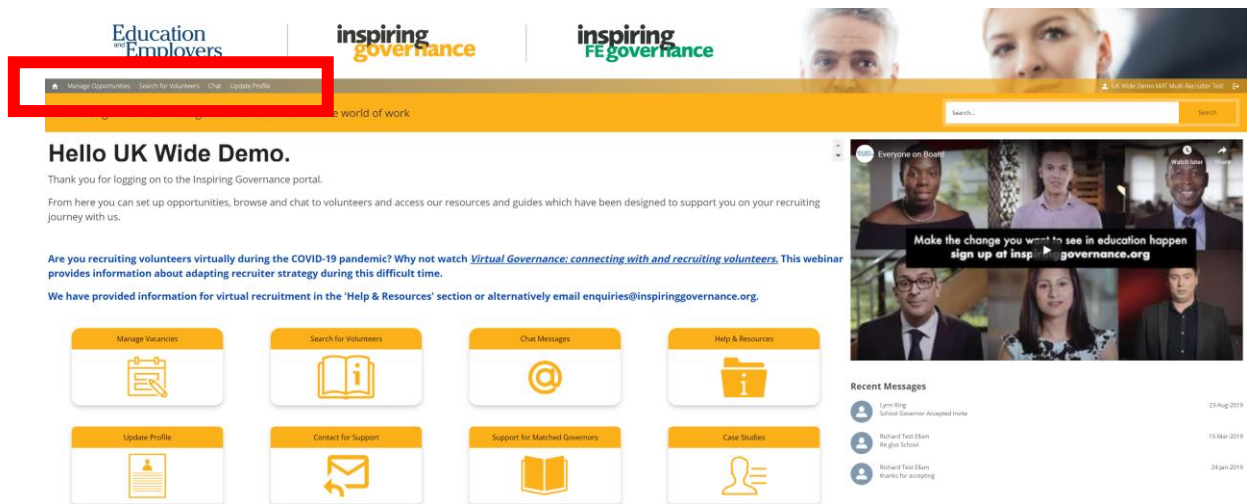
Education and Employers

inspiring governance

inspiring FE governance

Manage Opportunities Search for Volunteers Chat Update Profile

UK Wide Demo MAT Multi-Recruiter Test

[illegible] e world of work

Search...

Search

Hello UK Wide Demo.

Thank you for logging on to the Inspiring Governance portal.

From here you can set up opportunities, browse and chat to volunteers and access our resources and guides which have been designed to support you on your recruiting journey with us.

Are you recruiting volunteers virtually during the COVID-19 pandemic? Why not watch *Virtual Governance: connecting with and recruiting volunteers.* This webinar provides information about adapting recruiter strategy during this difficult time.

We have provided information for virtual recruitment in the 'Help & Resources' section or alternatively email enquiries@inspiringgovernance.org.

Manage Vacancies

Search for Volunteers

Chat Messages

Help & Resources

Update Profile

Contact for Support

Support for Matched Governors

Case Studies

Everyone on Board

Watch later

Share

Make the change you want to see in education happen sign up at inspiringgovernance.org

Recent Messages

Lynn King
School Governor Accepted Invite
23-Aug-2019

Richard Test Ellam
Re glol School
15-Mar-2019

Richard Test Ellam
thanks for accepting
24-Jan-2019